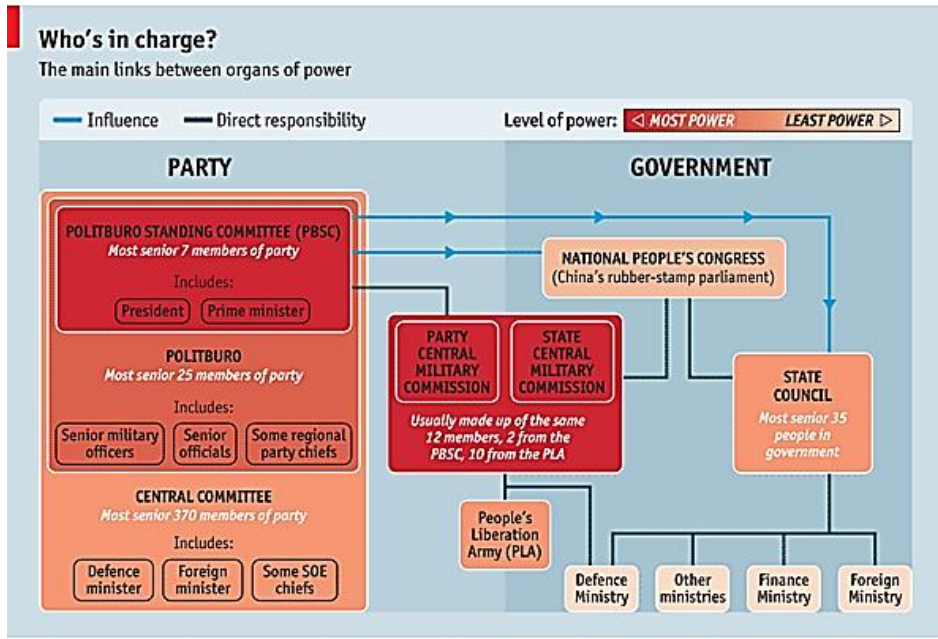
Who's in charge?
The main links between organs of power

Influence
Direct responsibility
Level of power: MOST POWER LEAST POWER

PARTY

GOVERNMENT

POLITBURO STANDING COMMITTEE (PBSC)
Most senior 7 members of party
Includes:
President
Prime minister

POLITBURO
Most senior 25 members of party
Includes:
Senior military officers
Senior officials
Some regional party chiefs

CENTRAL COMMITTEE
Most senior 370 members of party
Includes:
Defence minister
Foreign minister
Some SOE chiefs

NATIONAL PEOPLE'S CONGRESS
(China's rubber-stamp parliament)

PARTY CENTRAL MILITARY COMMISSION

STATE CENTRAL MILITARY COMMISSION

Usually made up of the same 12 members, 2 from the PBSC, 10 from the PLA

STATE COUNCIL
Most senior 35 people in government

People's Liberation Army (PLA)

Defence Ministry
Other ministries
Finance Ministry
Foreign Ministry